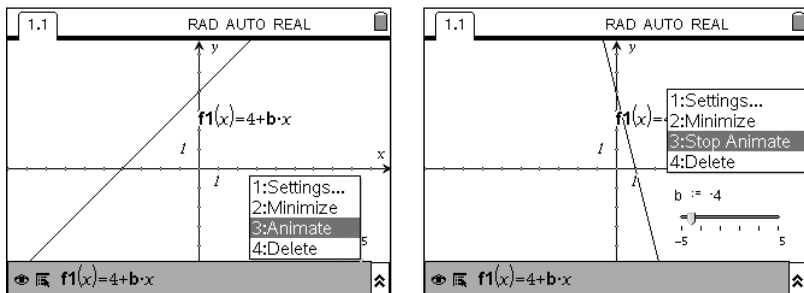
1.1 RAD AUTO REAL

y

$f1(x)=4+b\cdot x$

1

x

1

1:Settings...
2:Minimize
3:Animate
4:Delete

5

$f1(x)=4+b\cdot x$

1.1 RAD AUTO REAL

y

$f1(x)=$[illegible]

1:Settings...
2:Minimize
3:Stop Animate
4:Delete

1

1

b := -4

-5

5

$f1(x)=4+b\cdot x$